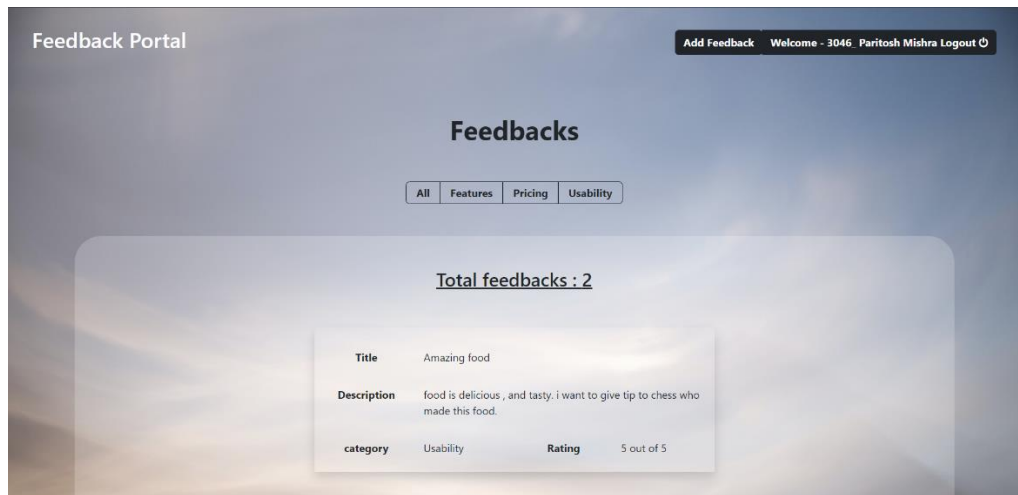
Feedback Portal

Add Feedback Welcome - 3046_ Paritosh Mishra Logout

Feedbacks

All Features Pricing Usability

Total feedbacks : 2

| Title | Amazing food | | |
|---|---|---|---|
| Description | food is delicious , and tasty. i want to give tip to chess who made this food. | | |
| category | Usability | Rating | 5 out of 5 |